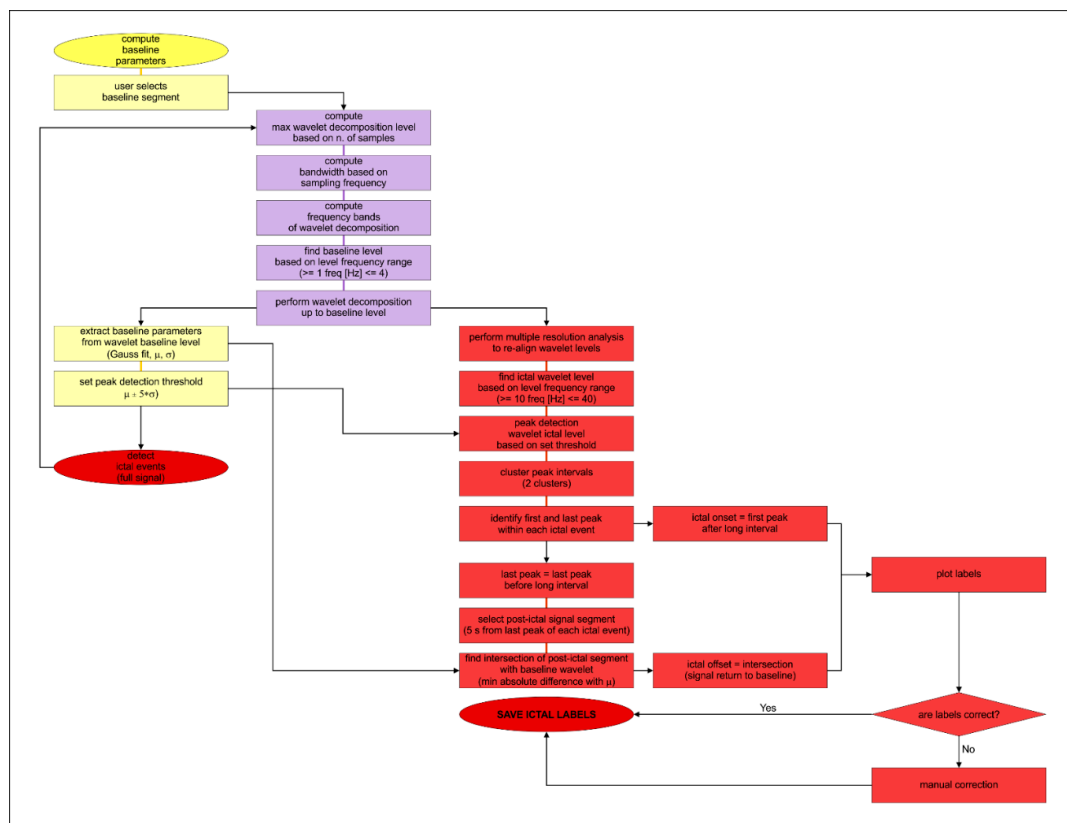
compute baseline parameters

user selects baseline segment

compute max wavelet decomposition level based on n. of samples

compute bandwidth based on sampling frequency

compute frequency bands of wavelet decomposition

find baseline level based on level frequency range (>= 1 freq [Hz] <= 4)

perform wavelet decomposition up to baseline level

extract baseline parameters from wavelet baseline level (Gauss fit, μ, σ)

set peak detection threshold μ + 5*σ)

detect ictal events (full signal)

perform multiple resolution analysis to re-align wavelet levels

find ictal wavelet level based on level frequency range (>= 10 freq [Hz] <= 40)

peak detection wavelet ictal level based on set threshold

cluster peak intervals (2 clusters)

identify first and last peak within each ictal event

ictal onset = first peak after long interval

last peak = last peak before long interval

select post-ictal signal segment (5 s from last peak of each ictal event)

find intersection of post-ictal segment with baseline wavelet (min absolute difference with μ)

ictal offset = intersection (signal return to baseline)

plot labels

SAVE ICTAL LABELS

Yes

are labels correct?

No

manual correction